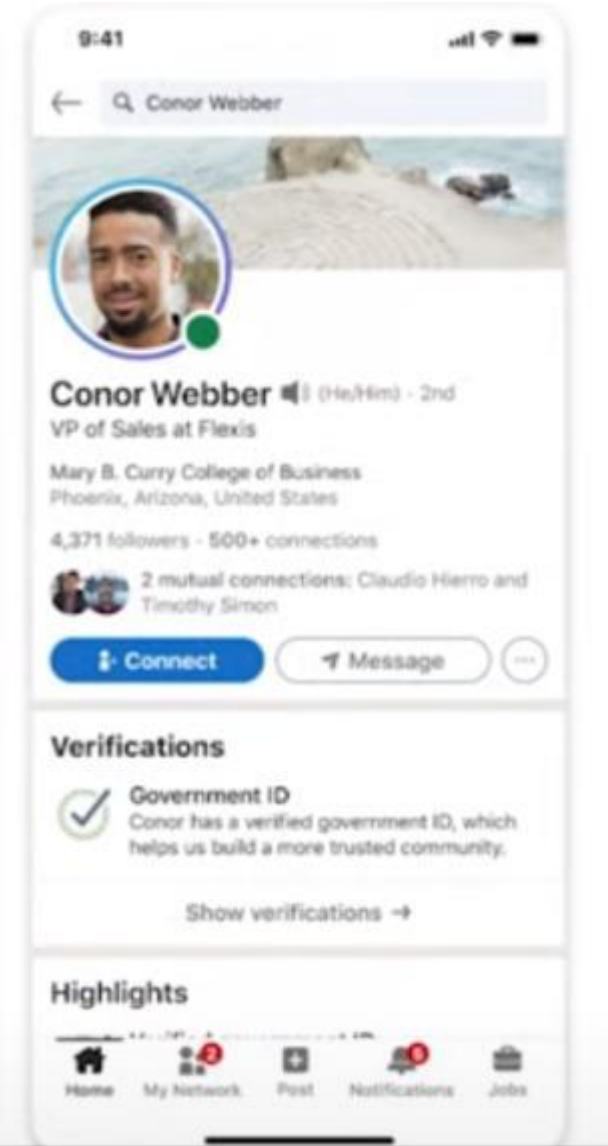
9:41

Conor Webber

Conor Webber (He/Him) · 2nd
VP of Sales at Flexis

Mary B. Curry College of Business
Phoenix, Arizona, United States

4,371 followers · 500+ connections

2 mutual connections: Claudio Hierro and Timothy Simon

Connect
Message

Verifications

Government ID
Conor has a verified government ID, which helps us build a more trusted community.

Show verifications →

Highlights

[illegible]

Home
2
My Network
Post
6
Notifications
Jobs